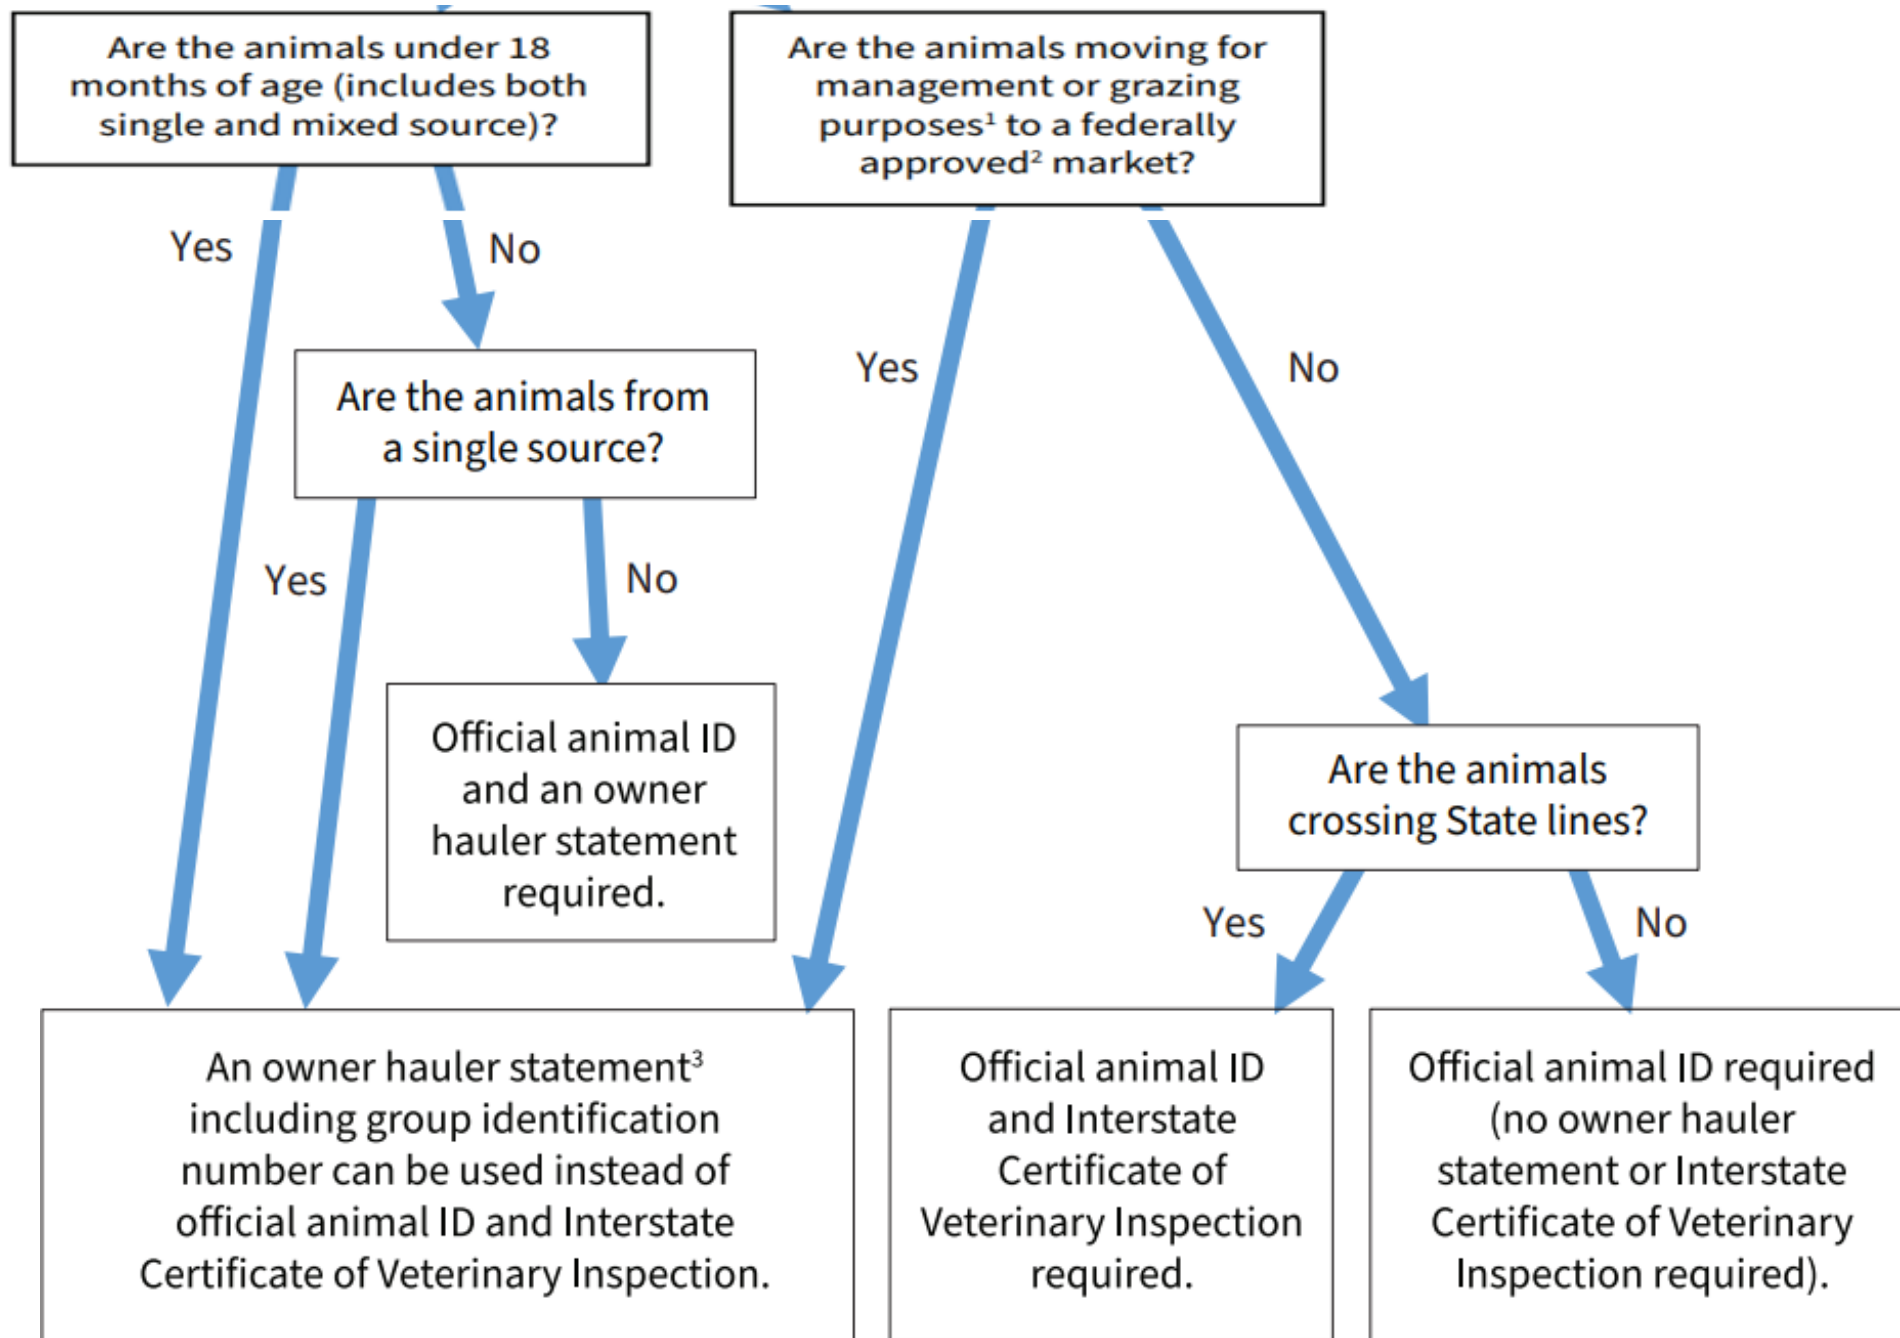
Are the animals under 18 months of age (includes both single and mixed source)?

Yes

No

Are the animals moving for management or grazing purposes$^1$ to a federally approved$^2$ market?

Yes

No

Are the animals from a single source?

Yes

No

Official animal ID and an owner hauler statement required.

Are the animals crossing State lines?

Yes

No

An owner hauler statement$^3$ including group identification number can be used instead of official animal ID and Interstate Certificate of Veterinary Inspection.

Official animal ID and Interstate Certificate of Veterinary Inspection required.

Official animal ID required (no owner hauler statement or Interstate Certificate of Veterinary Inspection required).